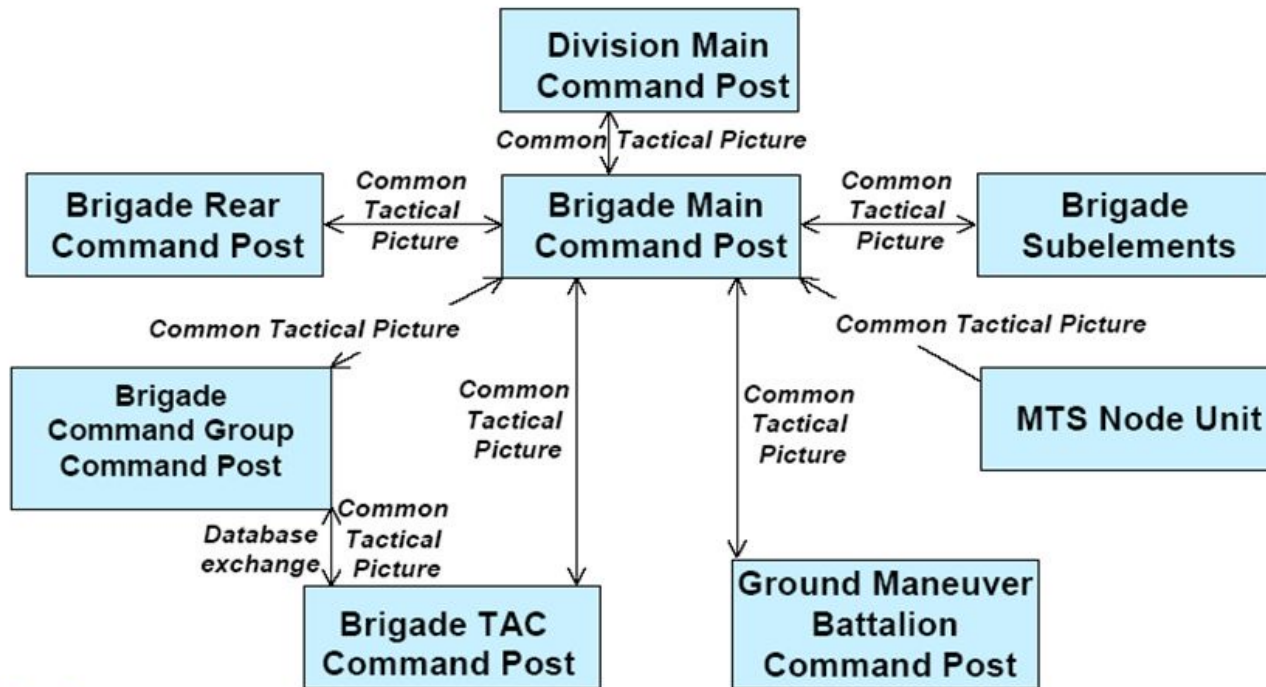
Division Main Command Post

Common Tactical Picture

Brigade Rear Command Post

Common Tactical Picture

Brigade Main Command Post

Common Tactical Picture

Brigade Subelements

Common Tactical Picture

Common Tactical Picture

Brigade Command Group Command Post

Common Tactical Picture

Common Tactical Picture

MTS Node Unit

Database exchange

Common Tactical Picture

Brigade TAC Command Post

Ground Maneuver Battalion Command Post